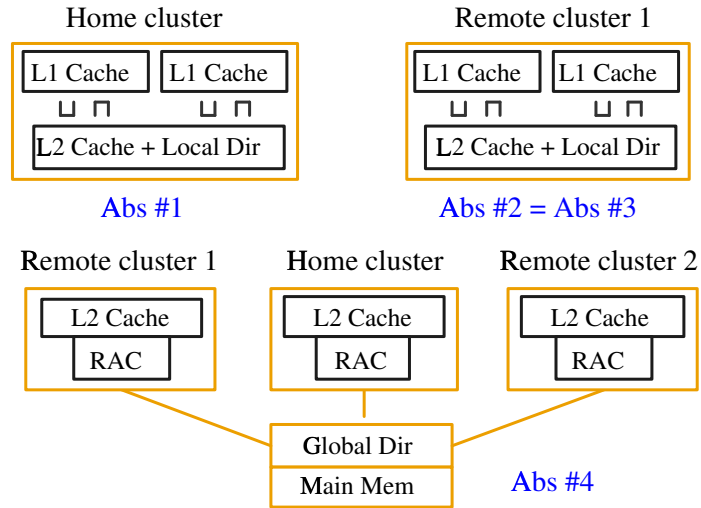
Home cluster

L1 Cache
L1 Cache
L2 Cache + Local Dir

Abs #1

Remote cluster 1

L1 Cache
L1 Cache
L2 Cache + Local Dir

Abs #2 = Abs #3

Remote cluster 1

L2 Cache
RAC

Home cluster

L2 Cache
RAC

Remote cluster 2

L2 Cache
RAC

Global Dir
Main Mem

Abs #4